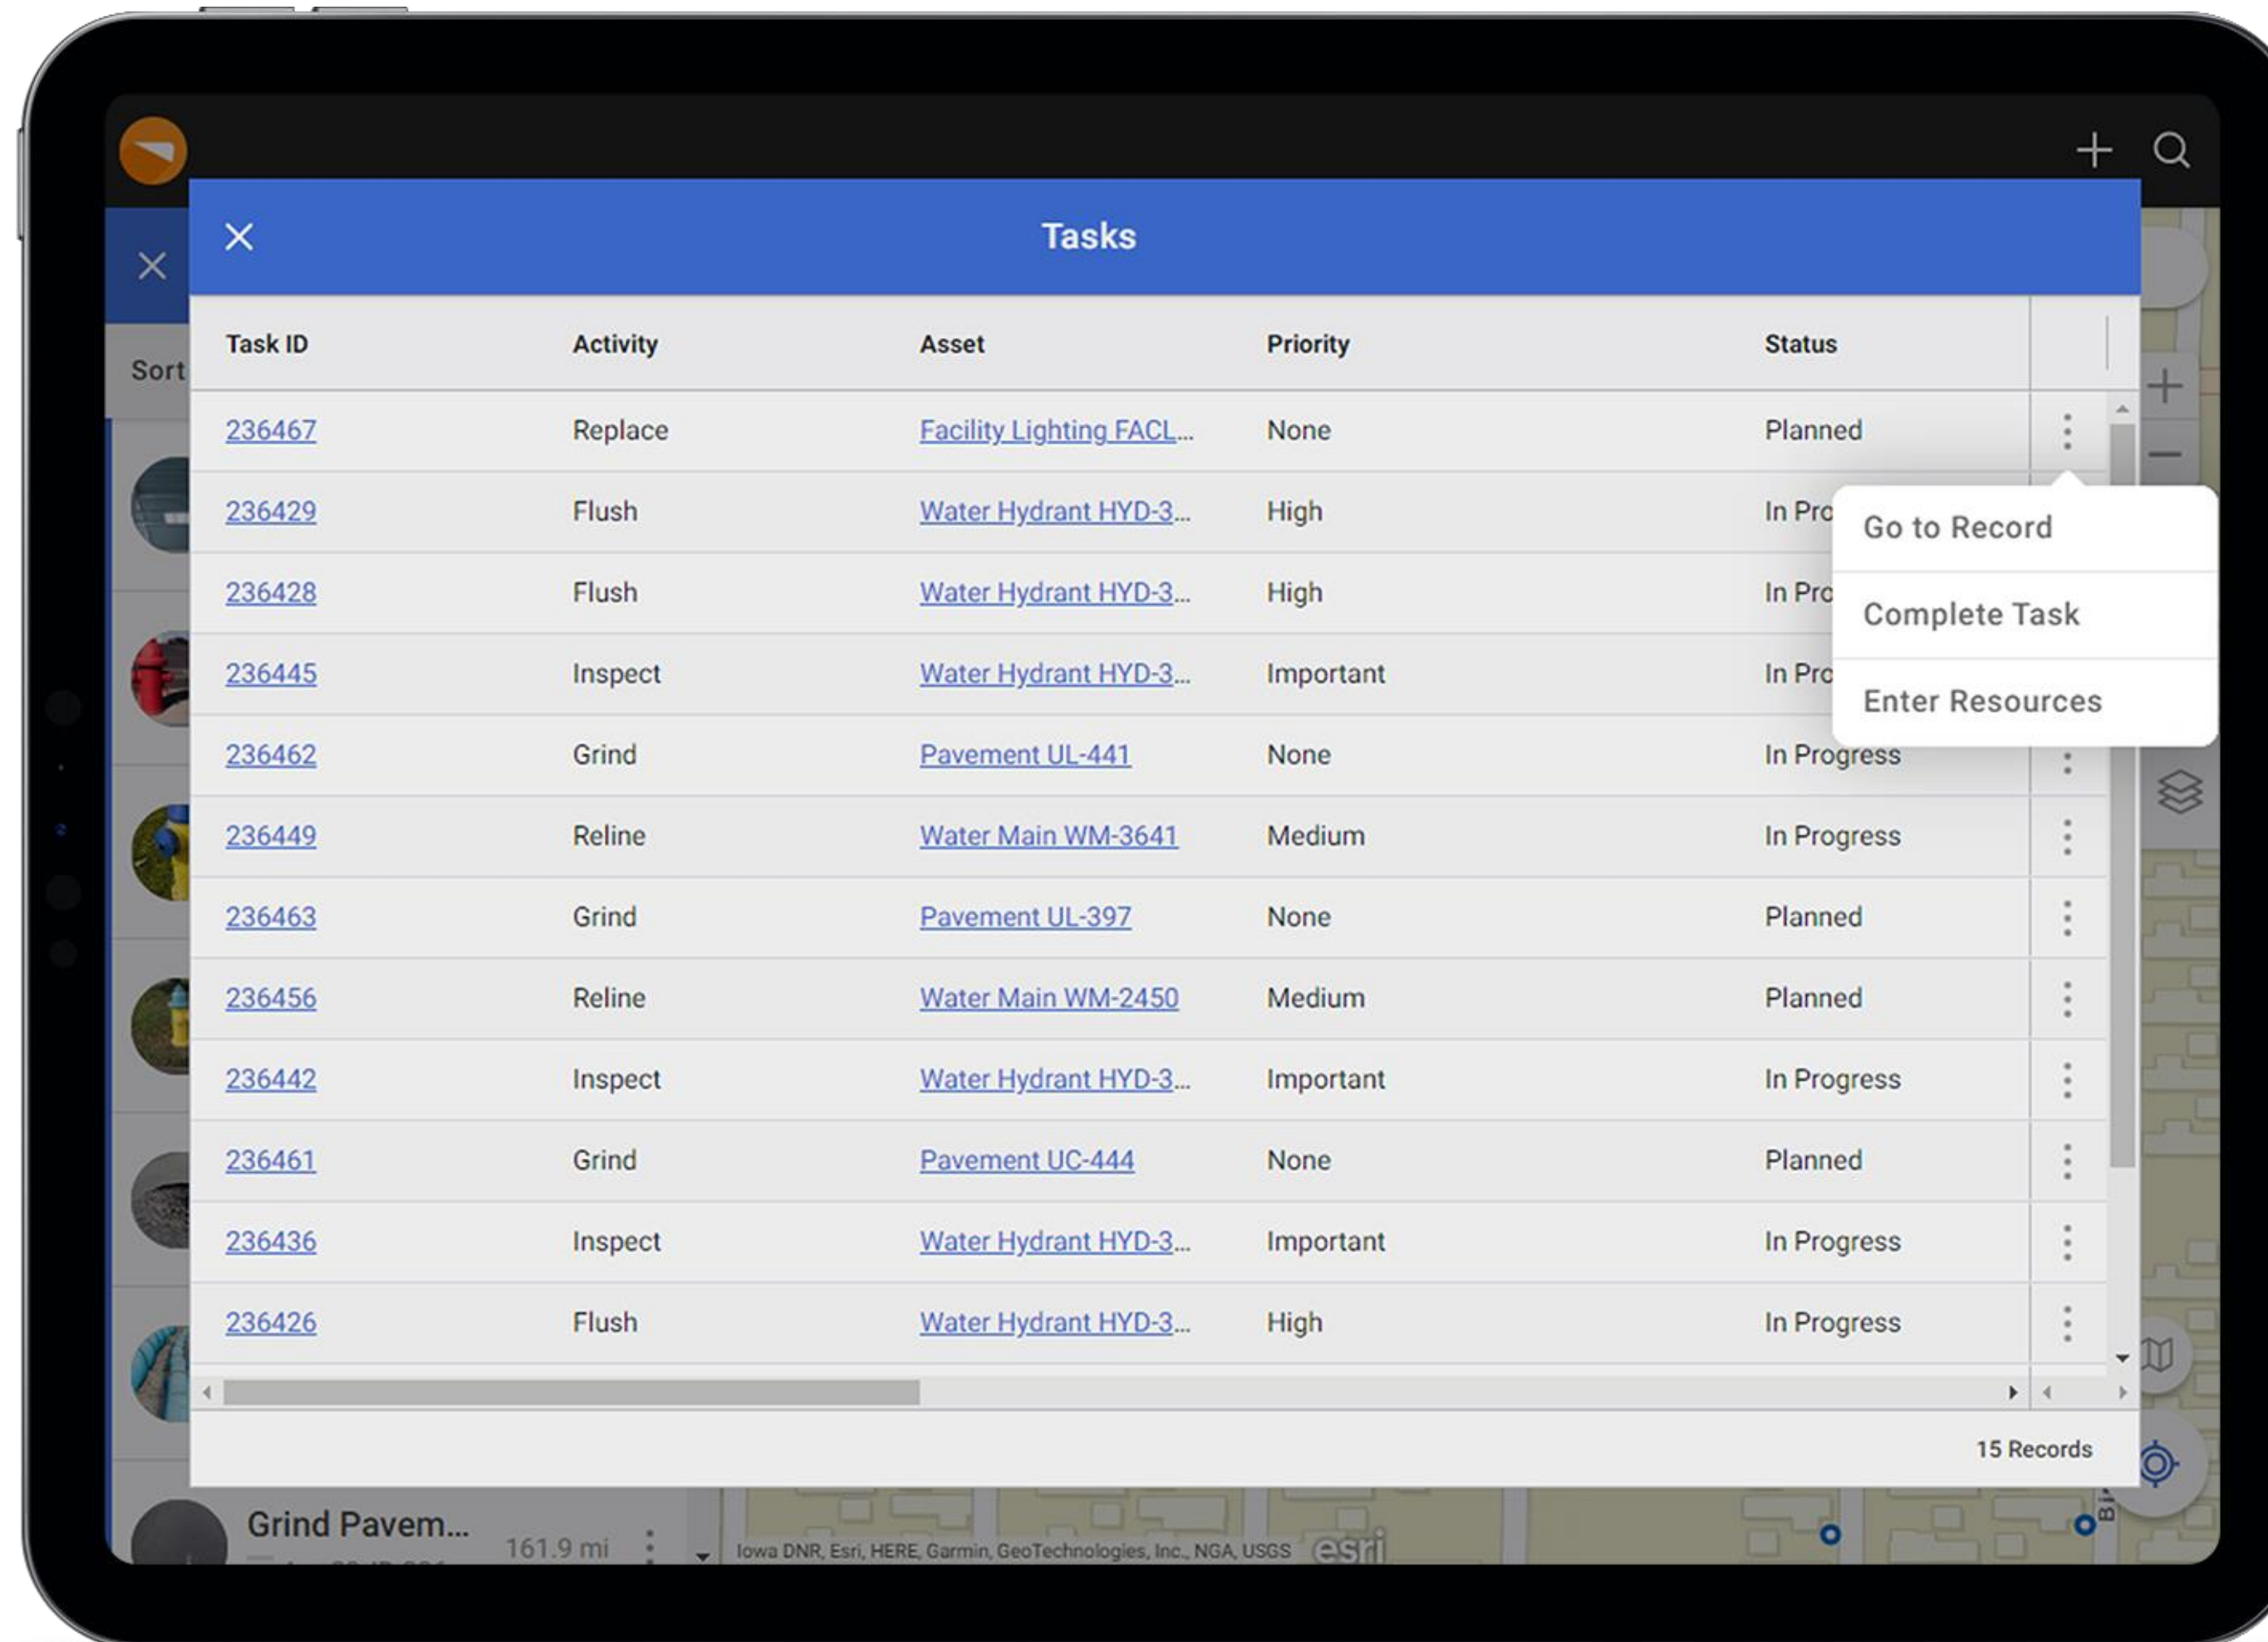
Sort

Tasks

| Task ID | Activity | Asset | Priority | Status |
|---|---|---|---|---|
| 236467 | Replace | Facility Lighting FACL... | None | Planned |
| 236429 | Flush | Water Hydrant HYD-3... | High | In Pro |
| 236428 | Flush | Water Hydrant HYD-3... | High | In Pro |
| 236445 | Inspect | Water Hydrant HYD-3... | Important | In Pro |
| 236462 | Grind | Pavement UL-441 | None | In Progress |
| 236449 | Reline | Water Main WM-3641 | Medium | In Progress |
| 236463 | Grind | Pavement UL-397 | None | Planned |
| 236456 | Reline | Water Main WM-2450 | Medium | Planned |
| 236442 | Inspect | Water Hydrant HYD-3... | Important | In Progress |
| 236461 | Grind | Pavement UC-444 | None | Planned |
| 236436 | Inspect | Water Hydrant HYD-3... | Important | In Progress |
| 236426 | Flush | Water Hydrant HYD-3... | High | In Progress |

Go to Record
Complete Task
Enter Resources

15 Records

Grind Pavem...
161.9 mi

Iowa DNR, Esri, HERE, Garmin, GeoTechnologies, Inc., NGA, USGS esri